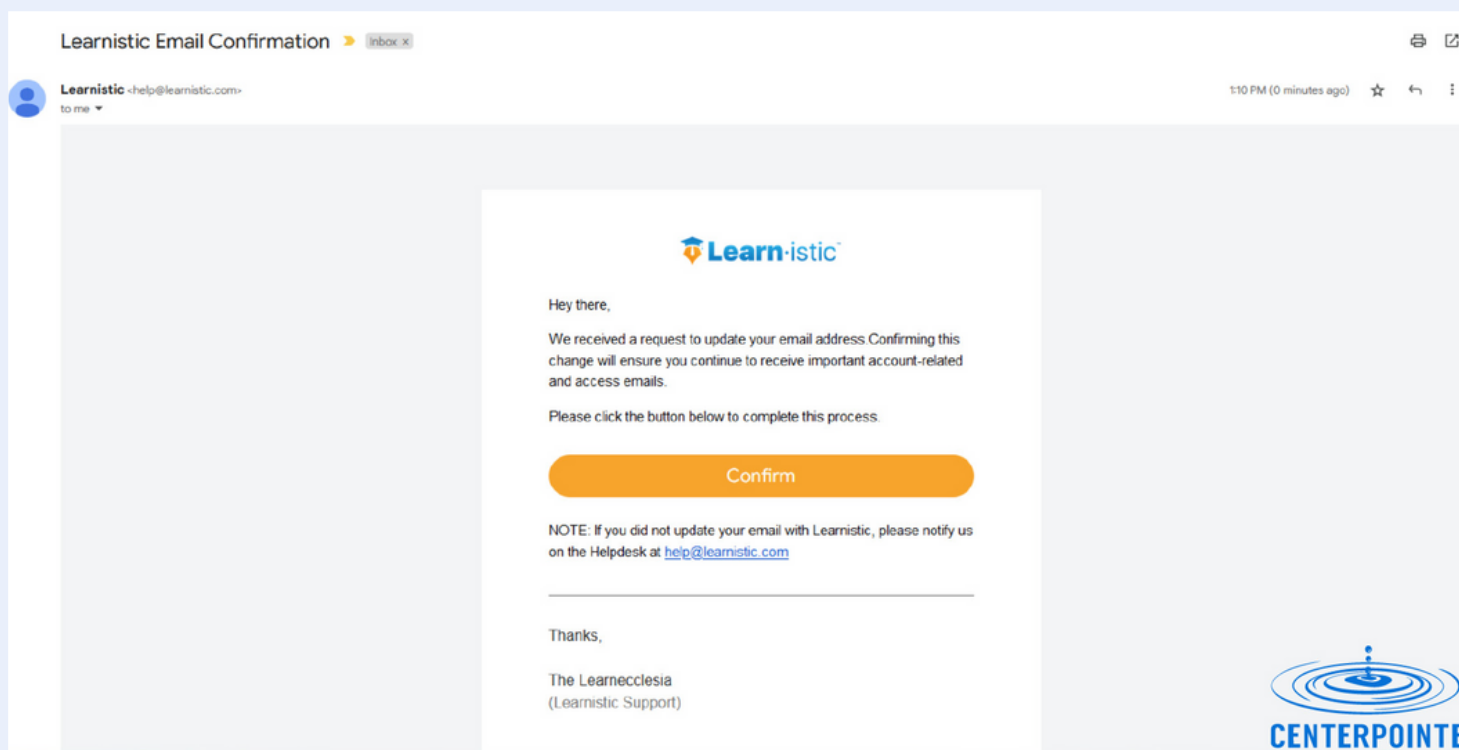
Learnistic Email Confirmation Inbox ×

Learnistic <help@learnistic.com>
to me

1:10 PM (0 minutes ago)

Learn·istic

Hey there,

We received a request to update your email address.Confirming this change will ensure you continue to receive important account-related and access emails.

Please click the button below to complete this process.

Confirm

NOTE: If you did not update your email with Learnistic, please notify us on the Helpdesk at help@learnistic.com

Thanks,

The Learnecclesia
(Learnistic Support)

CENTERPOINTE